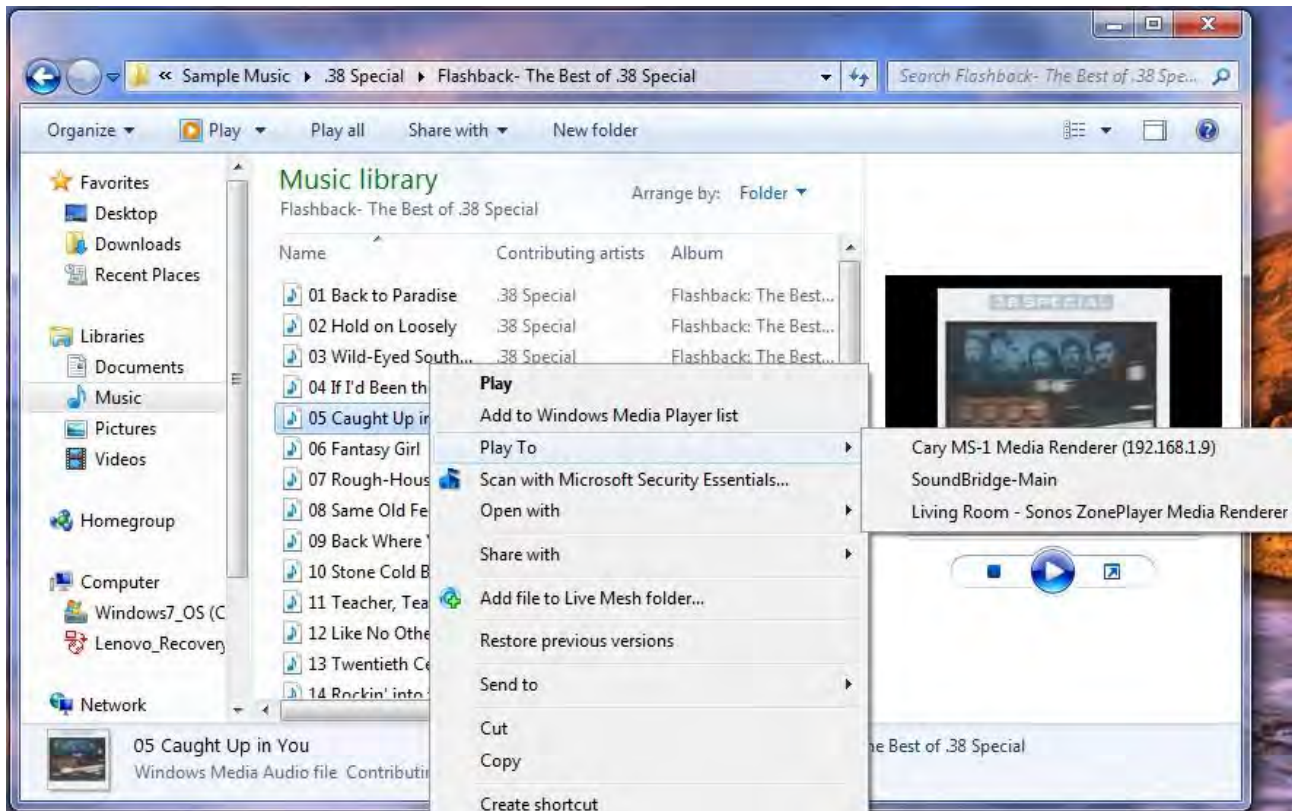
« Sample Music ▸ .38 Special ▸ Flashback- The Best of .38 Special

Search Flashback- The Best of .38 Spe...

Organize ▾ Play ▾ Play all Share with ▾ New folder

Favorites
Desktop
Downloads
Recent Places

Libraries
Documents
Music
Pictures
Videos

Homegroup

Computer
Windows7_OS (C
Lenovo_Recovery

Network

Music library
Flashback- The Best of .38 Special

Arrange by: Folder ▾

| Name | Contributing artists | Album |
|---|---|---|
| 01 Back to Paradise | .38 Special | Flashback: The Best... |
| 02 Hold on Loosely | .38 Special | Flashback: The Best... |
| 03 Wild-Eyed South... | .38 Special | Flashback: The Best... |
| 04 If I'd Been th | | |
| 05 Caught Up in | | |
| 06 Fantasy Girl | | |
| 07 Rough-Hous | | |
| 08 Same Old Fe | | |
| 09 Back Where | | |
| 10 Stone Cold B | | |
| 11 Teacher, Tea | | |
| 12 Like No Othe | | |
| 13 Twentieth Ce | | |
| 14 Rockin' into | | |

Play
Add to Windows Media Player list
Play To
Scan with Microsoft Security Essentials...
Open with
Share with
Add file to Live Mesh folder...
Restore previous versions
Send to
Cut
Copy
Create shortcut

Cary MS-1 Media Renderer (192.168.1.9)
SoundBridge-Main
Living Room - Sonos ZonePlayer Media Renderer

38 SPECIAL

05 Caught Up in You
Windows Media Audio file Contributi
e Best of .38 Special